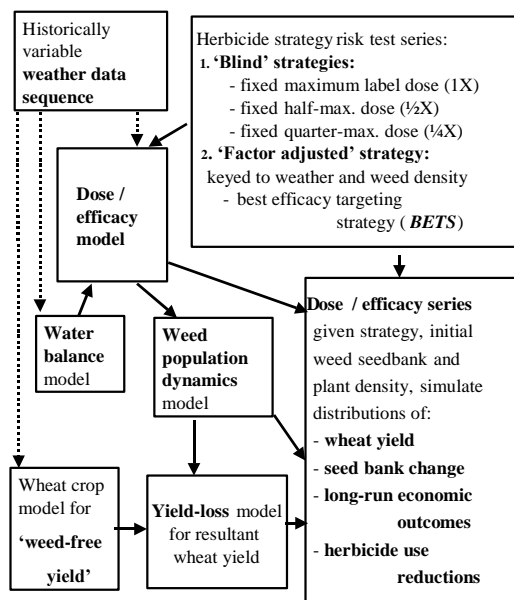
Historically variable **weather data sequence**

Herbicide strategy risk test series:
1. **'Blind' strategies:**
- fixed maximum label dose (1X)
- fixed half-max. dose (½X)
- fixed quarter-max. dose (¼X)
2. **'Factor adjusted' strategy:**
keyed to weather and weed density
- best efficacy targeting strategy (***BETS***)

**Dose / efficacy model**

**Water balance** model

**Weed population dynamics** model

**Dose / efficacy series** given strategy, initial weed seedbank and plant density, simulate distributions of:
- **wheat yield**
- **seed bank change**
- **long-run economic outcomes**
- **herbicide use reductions**

Wheat crop model for **'weed-free yield'**

**Yield-loss** model for resultant wheat yield